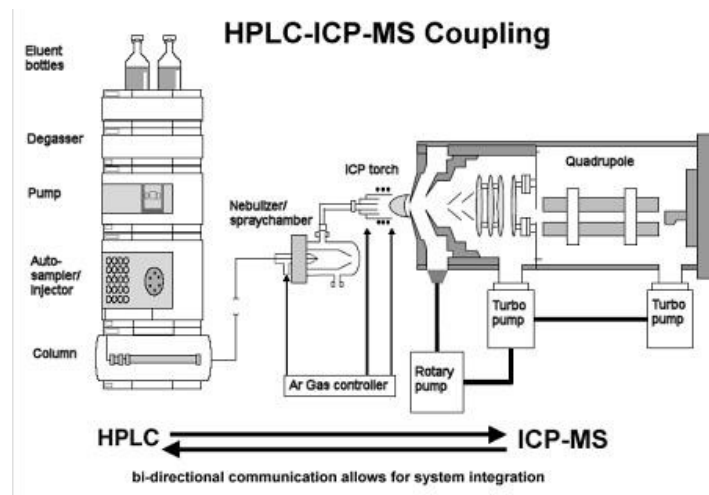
HPLC-ICP-MS Coupling

Eluent bottles

Degasser

Pump

Auto-sampler/ Injector

Column

Nebulizer/ spraychamber

ICP torch

Quadrupole

Turbo pump

Turbo pump

Rotary pump

Ar Gas controller

HPLC

ICP-MS

bi-directional communication allows for system integration